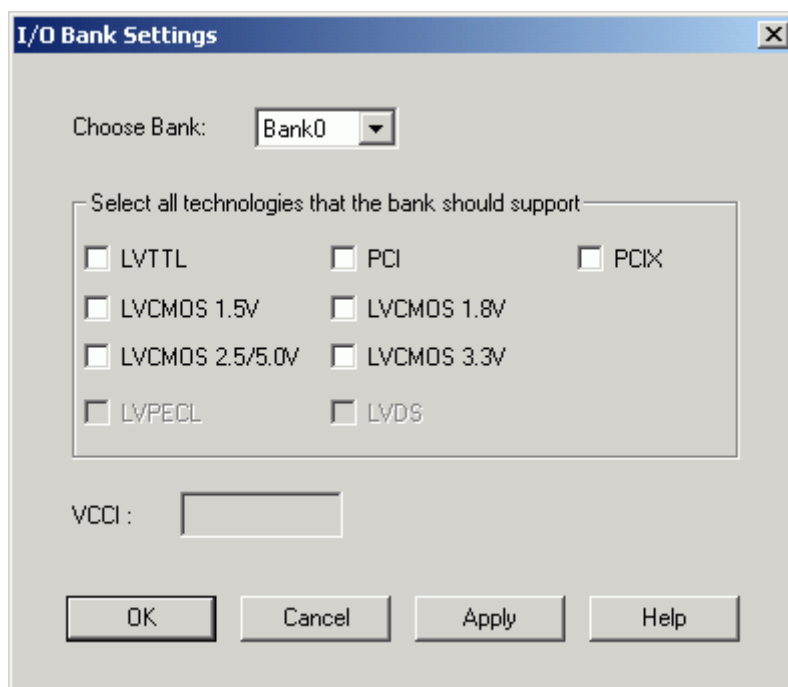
I/O Bank Settings

Choose Bank: Bank0

Select all technologies that the bank should support

LVTTL
PCI
PCIX
LVCMOS 1.5V
LVCMOS 1.8V
LVCMOS 2.5/5.0V
LVCMOS 3.3V
LVPECL
LVDS

VCCI :

OK
Cancel
Apply
Help